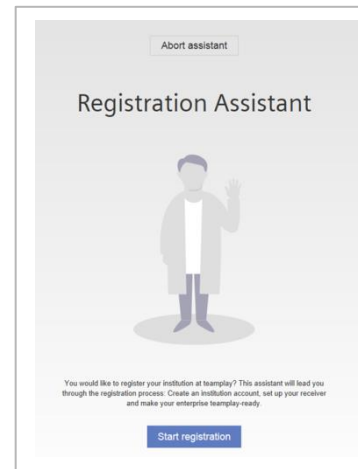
Abort assistant

Registration Assistant

You would like to register your institution at teamplay? This assistant will lead you through the registration process: Create an institution account, set up your receiver and make your enterprise teamplay-ready.

Start registration